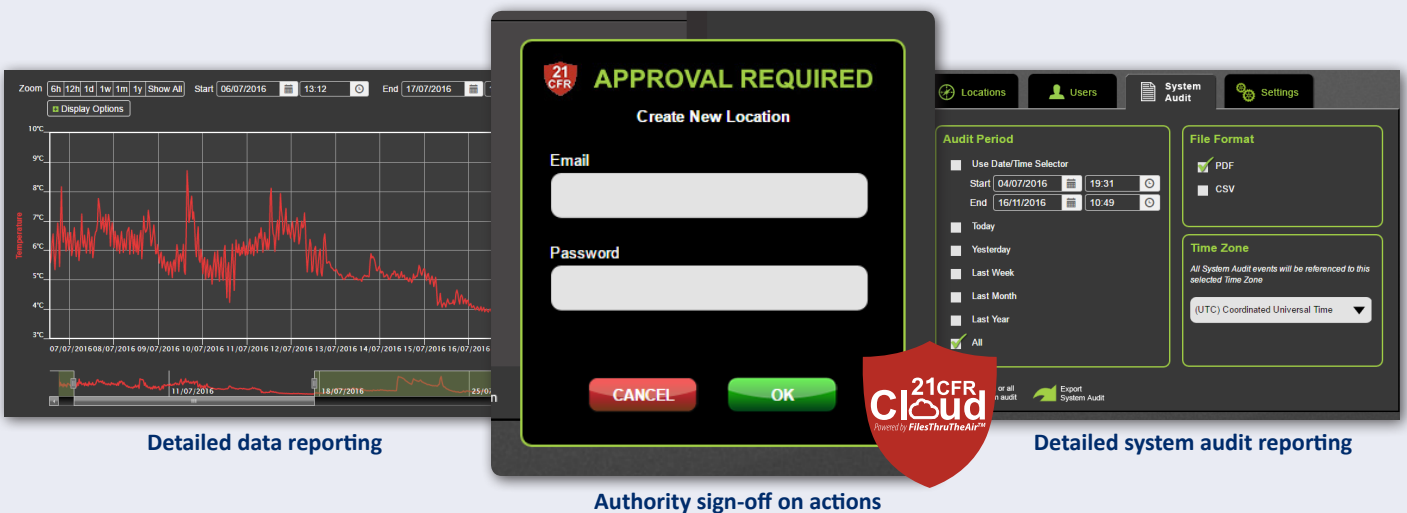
Zoom 6h 12h 1d 1w 1m 1y Show All Start 06/07/2016 13:12 End 17/07/2016

Display Options

10°C
9°C
8°C
7°C
6°C
5°C
4°C
3°C

Temperature

07/07/2016 08/07/2016 09/07/2016 10/07/2016 11/07/2016 12/07/2016 13/07/2016 14/07/2016 15/07/2016 16/07/2016

11/07/2016 18/07/2016 25/0

Detailed data reporting

21 CFR APPROVAL REQUIRED

Create New Location

Email

Password

CANCEL OK

Authority sign-off on actions

Locations Users System Audit Settings

Audit Period

Use Date/Time Selector

Start 04/07/2016 19:31

End 16/11/2016 10:49

Today

Yesterday

Last Week

Last Month

Last Year

All

File Format

PDF

CSV

Time Zone

All System Audit events will be referenced to this selected Time Zone

(UTC) Coordinated Universal Time

Export System Audit

21CFR Cloud Powered by FilesThruTheAir™

Detailed system audit reporting